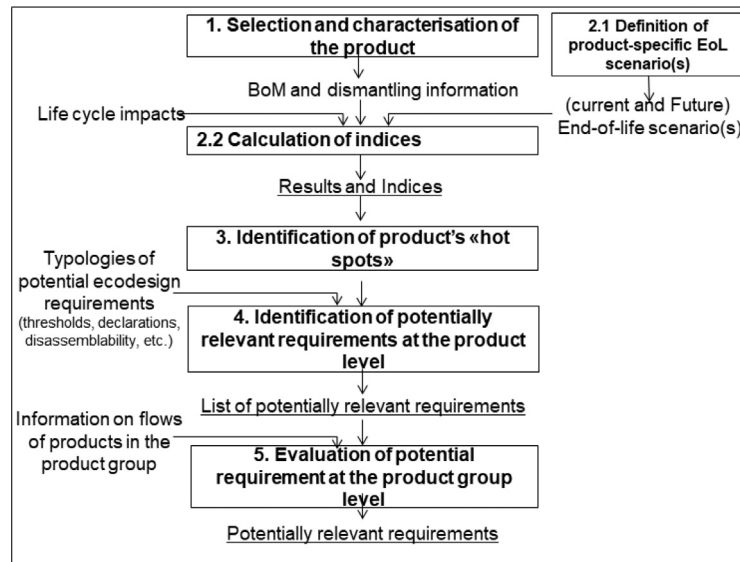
1. Selection and characterisation of the product

2.1 Definition of product-specific EoL scenario(s)

BoM and dismantling information

Life cycle impacts

(current and Future) End-of-life scenario(s)

2.2 Calculation of indices

Results and Indices

3. Identification of product's «hot spots»

Typologies of potential ecodesign requirements (thresholds, declarations, disassemblability, etc.)

4. Identification of potentially relevant requirements at the product level

List of potentially relevant requirements

Information on flows of products in the product group

5. Evaluation of potential requirement at the product group level

Potentially relevant requirements